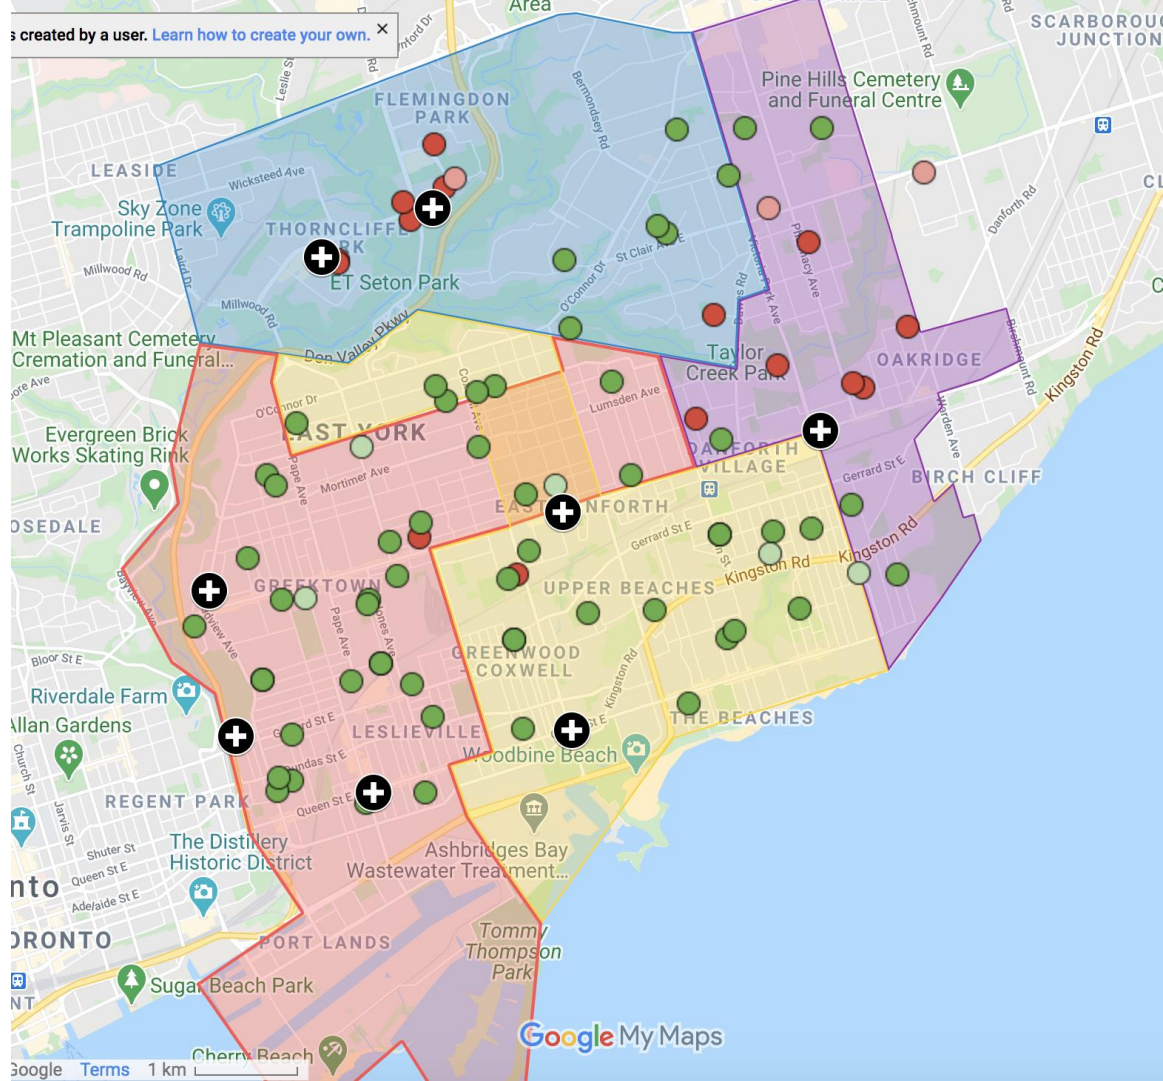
s created by a user. Learn how to create your own. ×

Area

SCARBOROUGH JUNCTION

Pine Hills Cemetery and Funeral Centre

FLEMINGDON PARK

LEASIDE

Wicksteed Ave

Sky Zone Trampoline Park

THORNCLIFFE PARK

ET Seton Park

Millwood Rd

Bermondsey Rd

St Clair Ave E

O'Connor Dr

Pharmacy Ave

Victoria Park Ave

Danforth Rd

Birchmount Rd

Kingston Rd

Mt Pleasant Cemetery Cremation and Funeral...

Don Valley Pkwy

Taylor Creek Park

OAKRIDGE

O'Connor Dr

EAST YORK

Lumsden Ave

Coxwell Ave

DANFORTH VILLAGE

Evergreen Brick Works Skating Rink

Mortimer Ave

Pape Ave

BIRCH CLIFF

Gerrard St E

Warden Ave

ROSEDALE

EAST DANFORTH

Gerrard St E

Kingston Rd

Bayview Ave

GREEKTOWN

UPPER BEACHES

Kingston Rd

Pape Ave

Jones Ave

Bloor St E

GREENWOOD COXWELL

Riverdale Farm

Allan Gardens

Gerrard St E

Dundas St E

LESLIEVILLE

THE BEACHES

Woodbine Beach

Church St

Jarvis St

REGENT PARK

Queen St E

The Distillery Historic District

Shuter St

Queen St E

Adelaide St E

Ashbridges Bay Wastewater Treatment...

nto

TORONTO

PORT LANDS

Tommy Thompson Park

Sugar Beach Park

Google My Maps

Cherry Beach

Google Terms 1 km